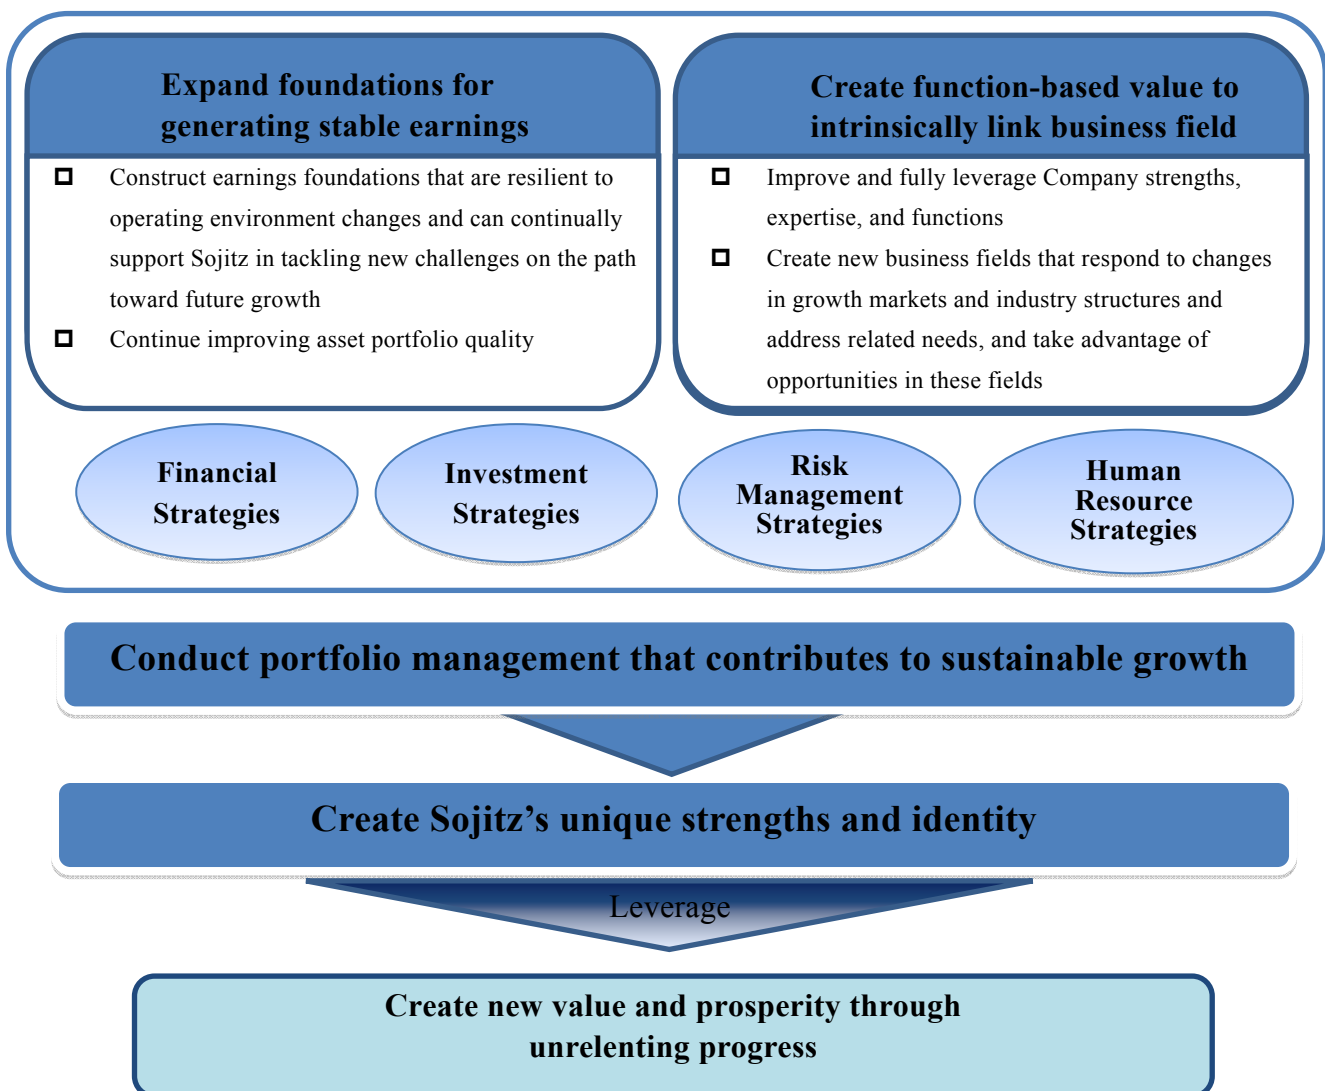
Expand foundations for generating stable earnings

Construct earnings foundations that are resilient to operating environment changes and can continually support Sojitz in tackling new challenges on the path toward future growth

Continue improving asset portfolio quality

Create function-based value to intrinsically link business field

Improve and fully leverage Company strengths, expertise, and functions

Create new business fields that respond to changes in growth markets and industry structures and address related needs, and take advantage of opportunities in these fields

Financial Strategies

Investment Strategies

Risk Management Strategies

Human Resource Strategies

Conduct portfolio management that contributes to sustainable growth

Create Sojitz's unique strengths and identity

Leverage

Create new value and prosperity through unrelenting progress